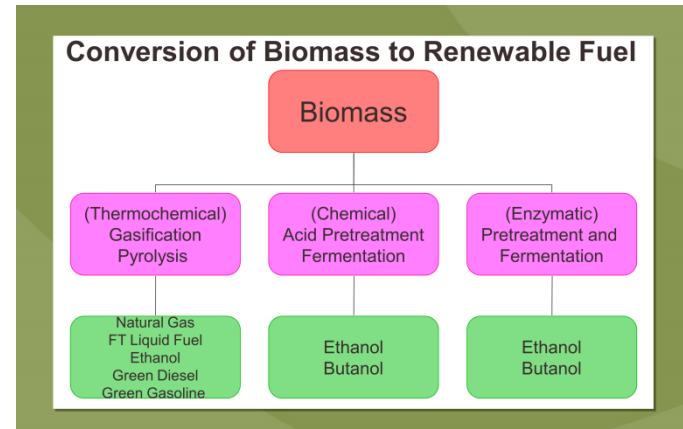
Conversion of Biomass to Renewable Fuel

Biomass

(Thermochemical)
Gasification
Pyrolysis

(Chemical)
Acid Pretreatment
Fermentation

(Enzymatic)
Pretreatment and
Fermentation

Natural Gas
FT Liquid Fuel
Ethanol
Green Diesel
Green Gasoline

Ethanol
Butanol

Ethanol
Butanol